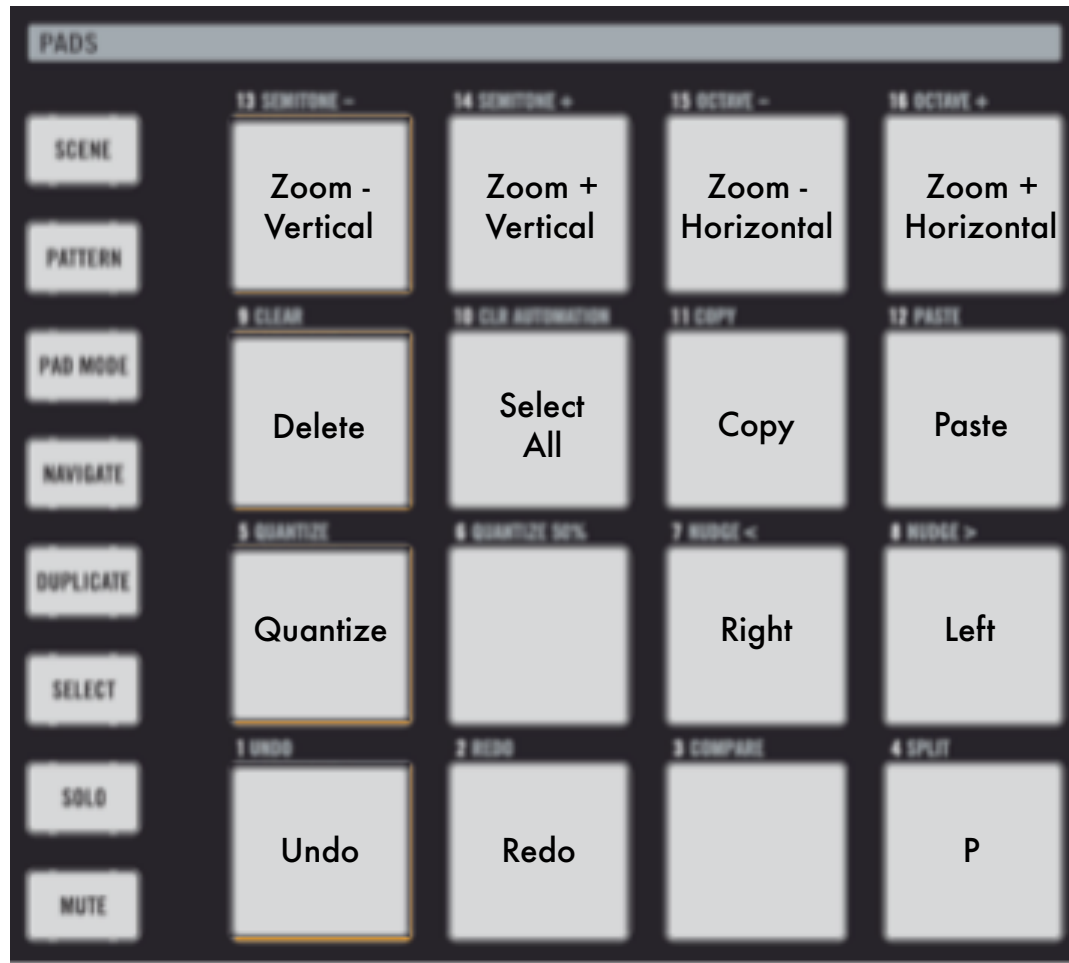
PADS

SCENE

PATTERN

PAD MODE

NAVIGATE

DUPLICATE

SELECT

SOLO

MUTE

13 SEMITONE –

Zoom - Vertical

14 SEMITONE +

Zoom + Vertical

15 OCTAVE –

Zoom - Horizontal

16 OCTAVE +

Zoom + Horizontal

9 CLEAR

Delete

10 CLR AUTOMATION

Select All

11 COPY

Copy

12 PASTE

Paste

5 QUANTIZE

Quantize

6 QUANTIZE 50%

7 NUDGE <

Right

8 NUDGE >

Left

1 UNDO

Undo

2 REDO

Redo

3 COMPARE

4 SPLIT

P